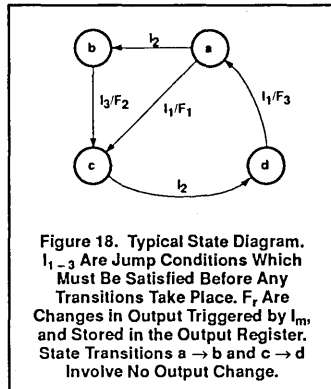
b

a

$I_2$

$I_3/F_2$

$I_1/F_1$

$I_1/F_3$

c

d

$I_2$

Figure 18. Typical State Diagram. $I_{1-3}$ Are Jump Conditions Which Must Be Satisfied Before Any Transitions Take Place. $F_r$ Are Changes in Output Triggered by $I_m$, and Stored in the Output Register. State Transitions $a \rightarrow b$ and $c \rightarrow d$ Involve No Output Change.